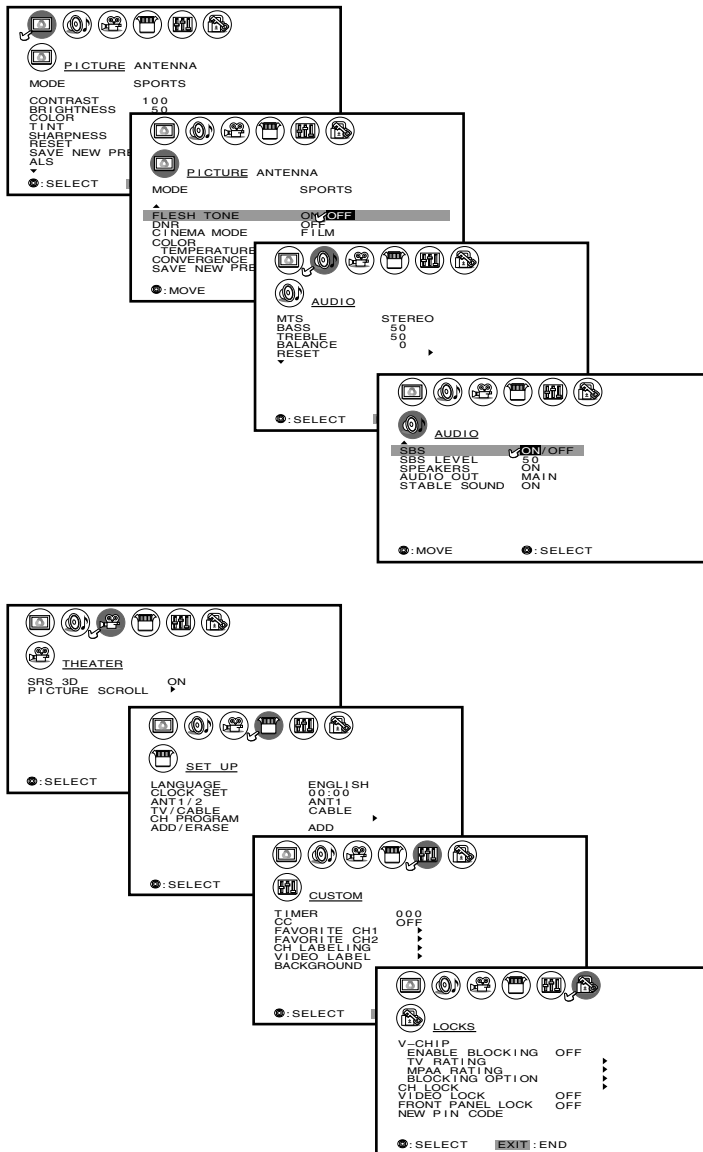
PICTURE ANTENNA

| MODE | SPORTS |
|---|---|
| CONTRAST | 100 |
| BRIGHTNESS | 50 |
| COLOR | |
| TINT | |
| SHARPNESS | |
| RESET | |
| SAVE NEW PRE | |
| ALS | |

:SELECT

PICTURE ANTENNA

| MODE | SPORTS |
|---|---|
| FLESH TONE | ON/OFF |
| DNR | OFF |
| CINEMA MODE | FILM |
| COLOR TEMPERATURE | |
| CONVERGENCE | |
| SAVE NEW PRE | |

:MOVE

AUDIO

| MTS | STEREO |
|---|---|
| BASS | 50 |
| TREBLE | 50 |
| BALANCE | 0 |
| RESET | |

:SELECT

AUDIO

| SBS | ON/OFF |
|---|---|
| SBS LEVEL | 50 |
| SPEAKERS | ON |
| AUDIO OUT | MAIN |
| STABLE SOUND | ON |

:MOVE :SELECT

THEATER

| SRS 3D | ON |
|---|---|
| PICTURE SCROLL | |

:SELECT

SET UP

| LANGUAGE | ENGLISH |
|---|---|
| CLOCK SET | 00:00 |
| ANT1/2 | ANT1 |
| TV/CABLE | CABLE |
| CH PROGRAM | |
| ADD/ERASE | ADD |

:SELECT

CUSTOM

| TIMER | 000 |
|---|---|
| CC | OFF |
| FAVORITE CH1 | |
| FAVORITE CH2 | |
| CH LABELING | |
| VIDEO LABEL | |
| BACKGROUND | |

:SELECT

LOCKS

| V-CHIP | |
|---|---|
| ENABLE BLOCKING | OFF |
| TV RATING | |
| MPAA RATING | |
| BLOCKING OPTION | |
| CH LOCK | |
| VIDEO LOCK | OFF |
| FRONT PANEL LOCK | OFF |
| NEW PIN CODE | |

:SELECT EXIT:END